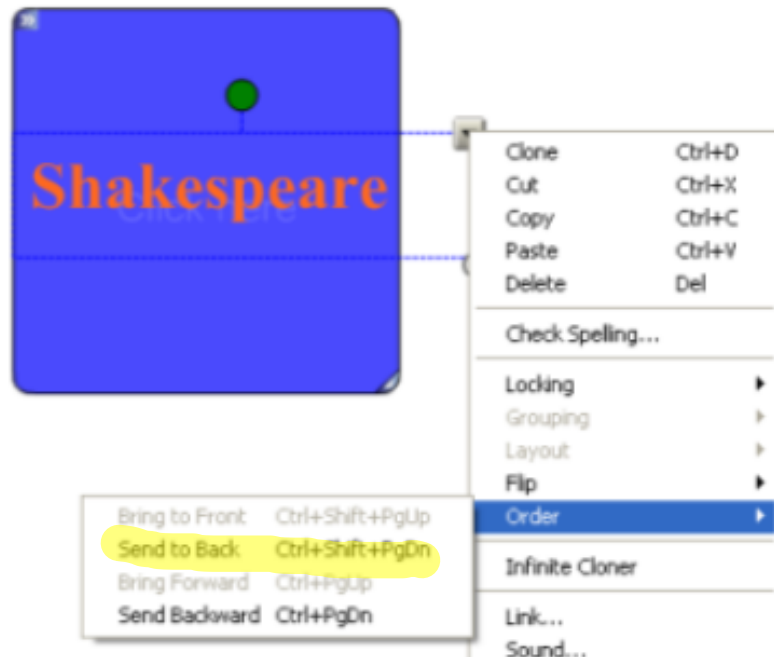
Shakespeare
Click Here

Clone Ctrl+D
Cut Ctrl+X
Copy Ctrl+C
Paste Ctrl+V
Delete Del

Check Spelling...

Locking
Grouping
Layout
Flip
Order

Infinite Cloner

Link...
Sound...

Bring to Front Ctrl+Shift+PgUp
Send to Back Ctrl+Shift+PgDn
Bring Forward Ctrl+PgUp
Send Backward Ctrl+PgDn